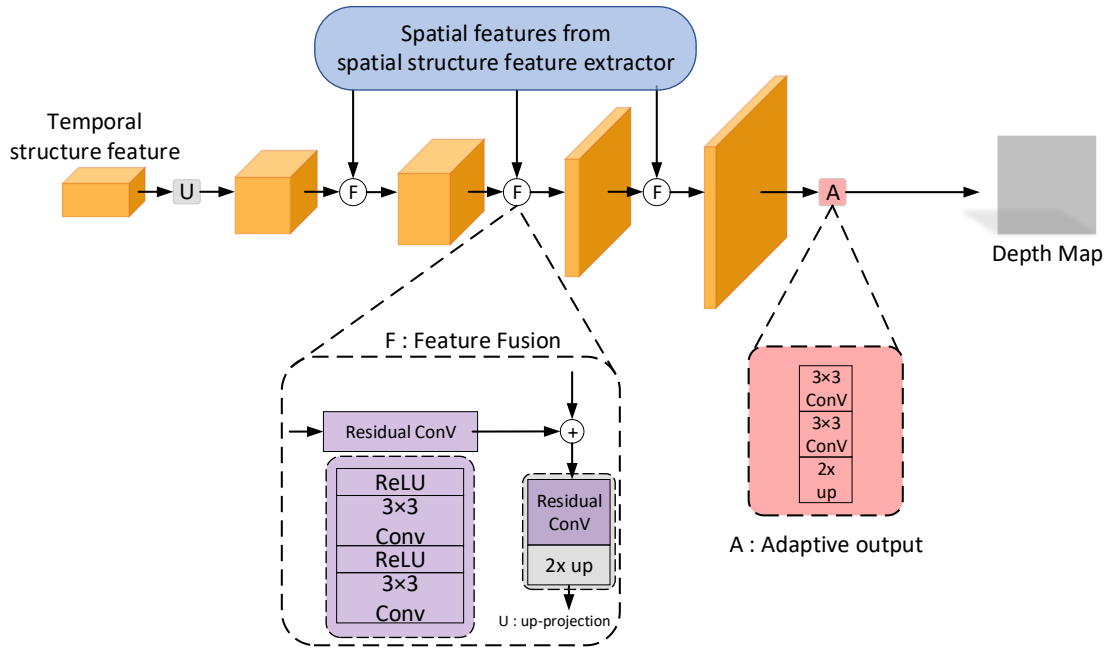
Spatial features from spatial structure feature extractor

Temporal structure feature

U

F

F

F

A

Depth Map

F : Feature Fusion

Residual ConV

+

ReLU
3×3 Conv
ReLU
3×3 Conv

Residual ConV
2x up

U : up-projection

3×3 ConV
3×3 ConV
2x up

A : Adaptive output